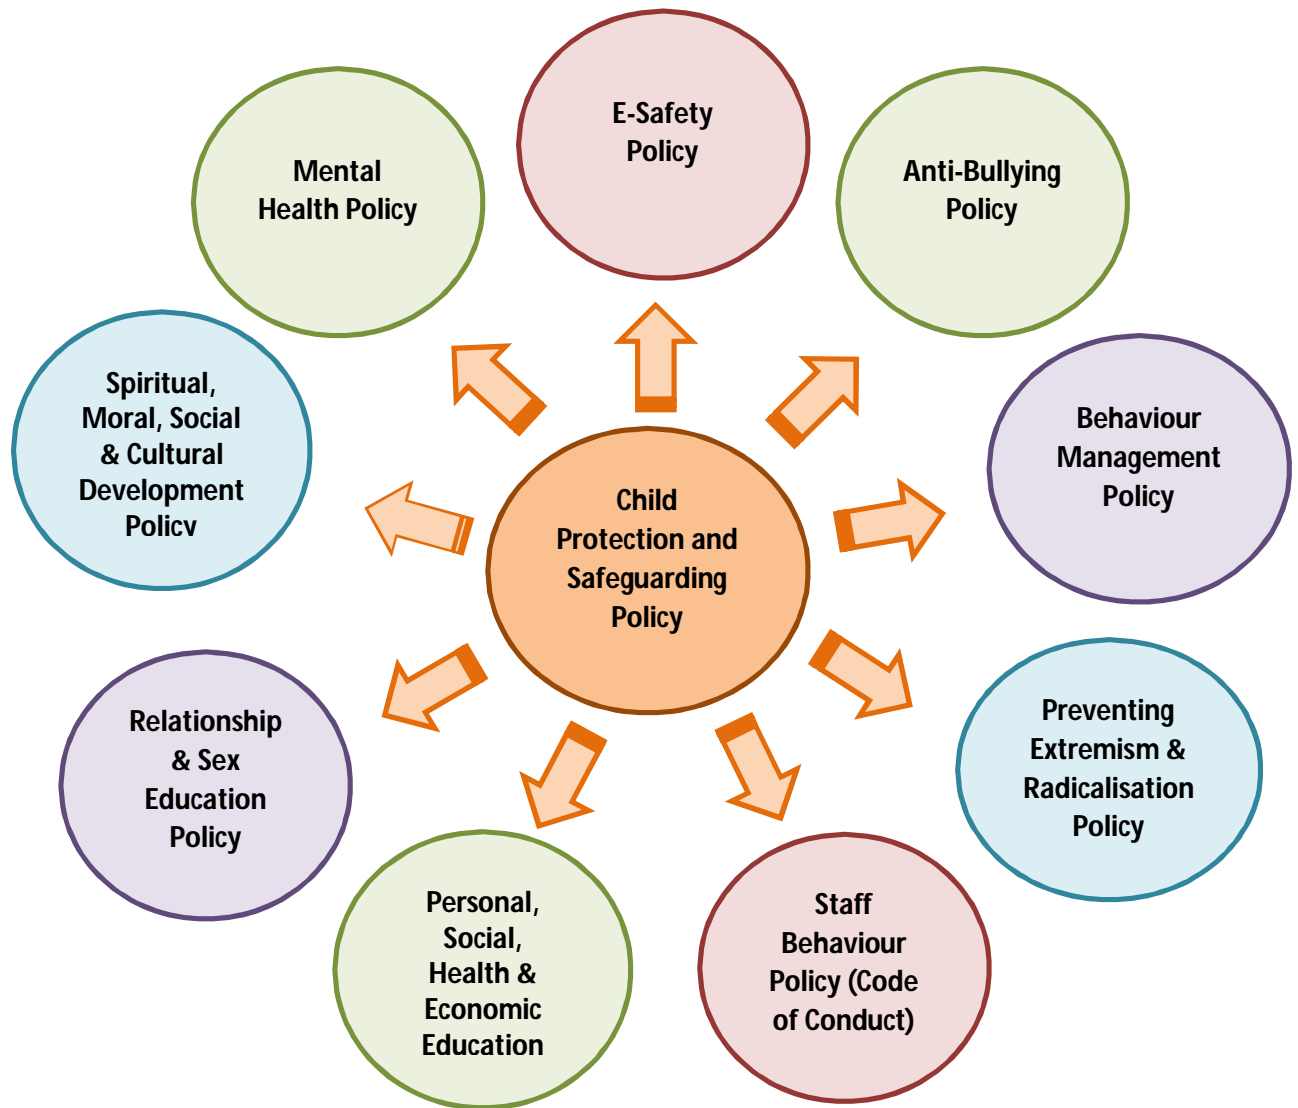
Child Protection and Safeguarding Policy

E-Safety Policy

Anti-Bullying Policy

Behaviour Management Policy

Preventing Extremism & Radicalisation Policy

Staff Behaviour Policy (Code of Conduct)

Personal, Social, Health & Economic Education

Relationship & Sex Education Policy

Spiritual, Moral, Social & Cultural Development Policy

Mental Health Policy